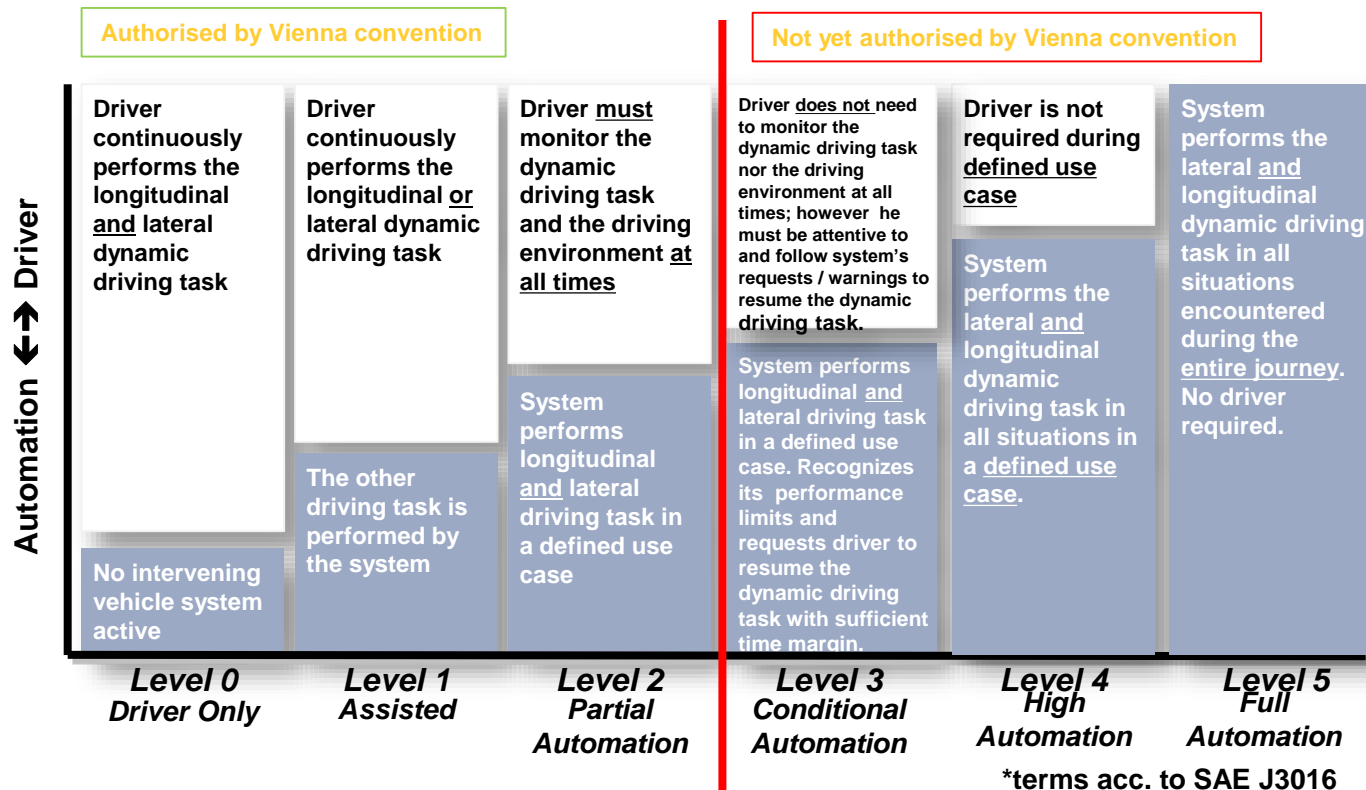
Authorised by Vienna convention

Not yet authorised by Vienna convention

Automation ←→ Driver

Driver continuously performs the longitudinal and lateral dynamic driving task

No intervening vehicle system active

Level 0
Driver Only

Driver continuously performs the longitudinal or lateral dynamic driving task

The other driving task is performed by the system

Level 1
Assisted

Driver must monitor the dynamic driving task and the driving environment at all times

System performs longitudinal and lateral driving task in a defined use case

Level 2
Partial Automation

Driver does not need to monitor the dynamic driving task nor the driving environment at all times; however he must be attentive to and follow system's requests / warnings to resume the dynamic driving task.

System performs longitudinal and lateral driving task in a defined use case. Recognizes its performance limits and requests driver to resume the dynamic driving task with sufficient time margin.

Level 3
Conditional Automation

Driver is not required during defined use case

System performs the lateral and longitudinal dynamic driving task in all situations in a defined use case.

Level 4
High Automation

System performs the lateral and longitudinal dynamic driving task in all situations encountered during the entire journey. No driver required.

Level 5
Full Automation

*terms acc. to SAE J3016